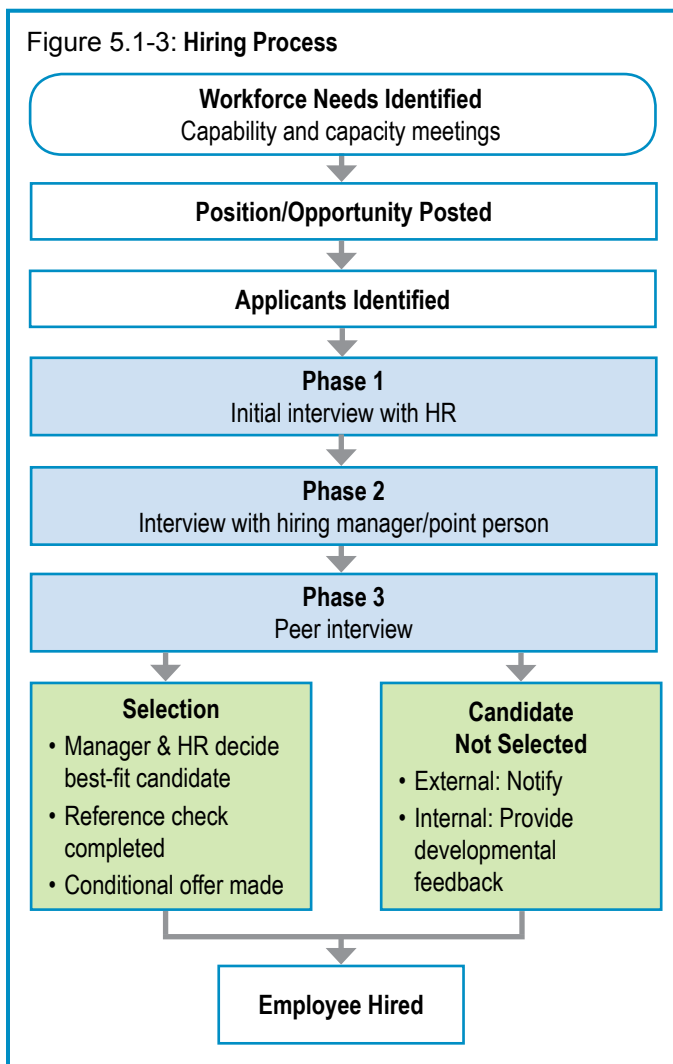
Figure 5.1-3: **Hiring Process**

**Workforce Needs Identified**
Capability and capacity meetings

**Position/Opportunity Posted**

**Applicants Identified**

**Phase 1**
Initial interview with HR

**Phase 2**
Interview with hiring manager/point person

**Phase 3**
Peer interview

**Selection**
• Manager & HR decide best-fit candidate
• Reference check completed
• Conditional offer made

**Candidate Not Selected**
• External: Notify
• Internal: Provide developmental feedback

**Employee Hired**